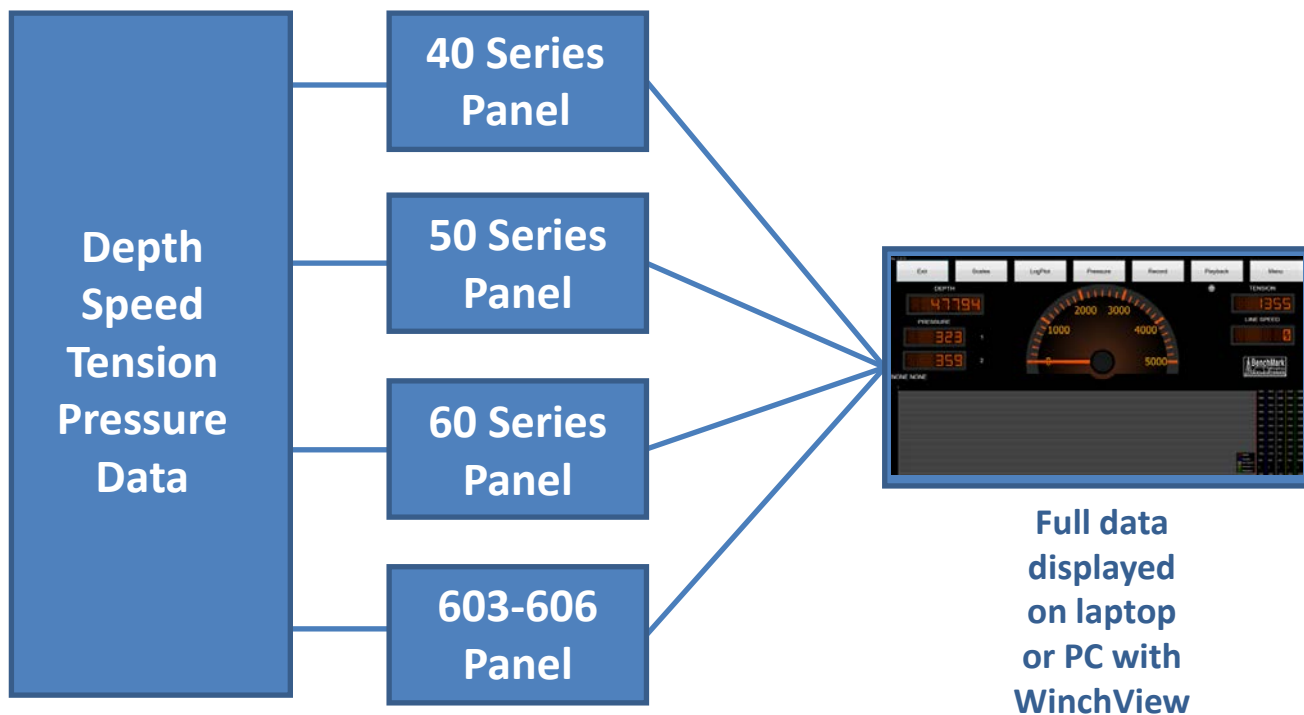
Depth
Speed
Tension
Pressure
Data

40 Series Panel

50 Series Panel

60 Series Panel

603-606 Panel

Exit | Scales | LogPlot | Pressure | Record | Playback | Menu

DEPTH
47794
PRESSURE
323 1
359 2
NONE NONE

1000 2000 3000 4000 5000 0

TENSION
1355
LINE SPEED
0
BenchMark

Full data displayed on laptop or PC with WinchView